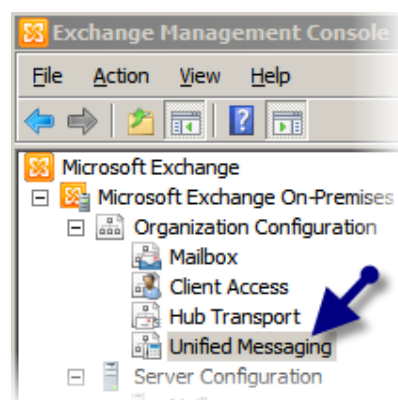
Exchange Management Console

File Action View Help

Microsoft Exchange
Microsoft Exchange On-Premises
Organization Configuration
Mailbox
Client Access
Hub Transport
Unified Messaging
Server Configuration